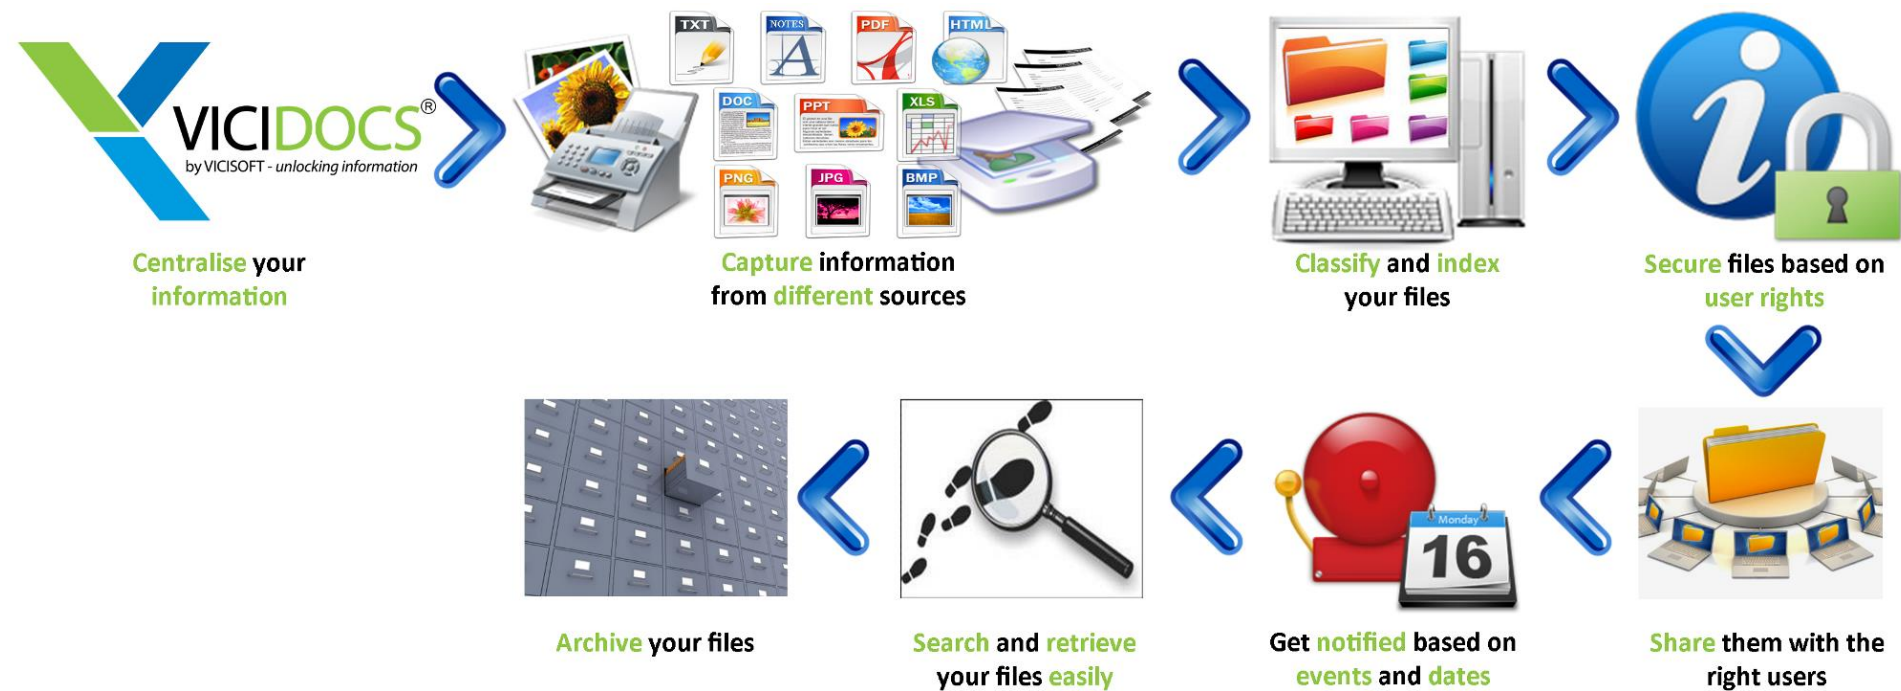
VICIDOCS®
by VICISOFT - unlocking information

Centralise your information

TXT NOTES PDF HTML DOC PPT XLS PNG JPG BMP

Capture information from different sources

Classify and index your files

Secure files based on user rights

Share them with the right users

Monday
16

Get notified based on events and dates

Search and retrieve your files easily

Archive your files